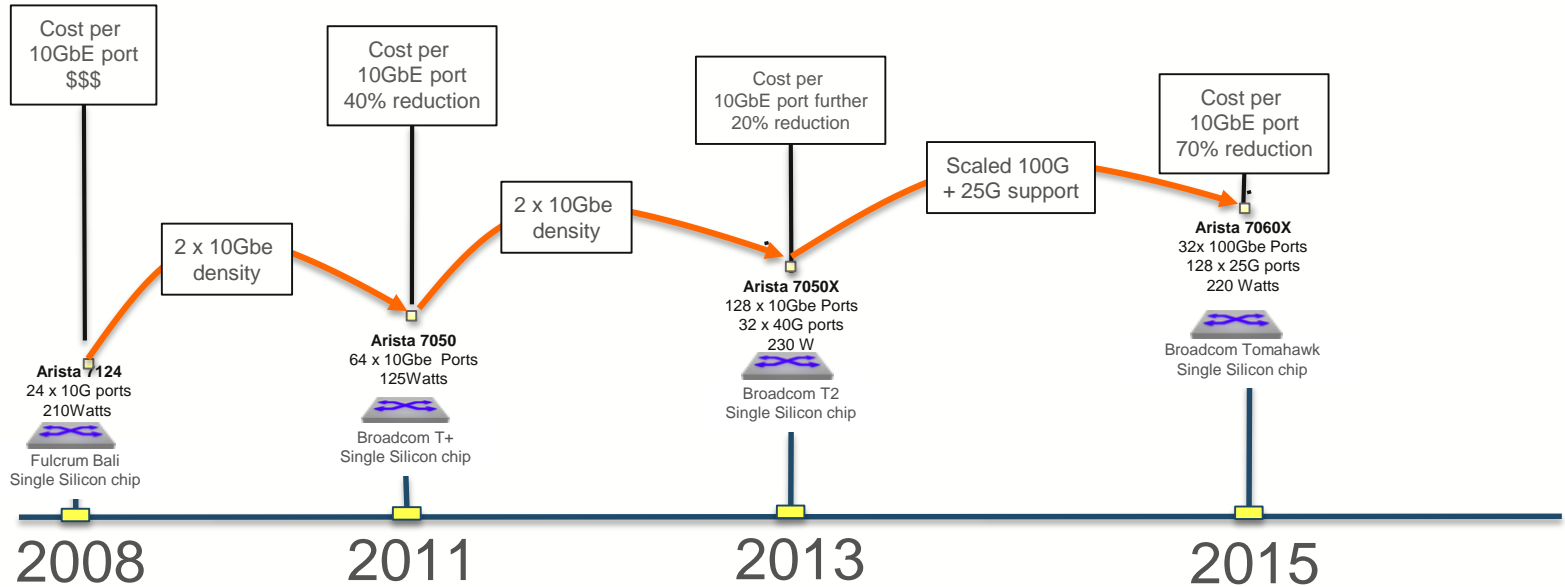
Cost per 10GbE port $$$

2 x 10Gbe density

Arista 7124
24 x 10G ports
210Watts

Fulcrum Bali
Single Silicon chip

Cost per 10GbE port 40% reduction

Arista 7050
64 x 10Gbe Ports
125Watts

Broadcom T+
Single Silicon chip

2 x 10Gbe density

Cost per 10GbE port further 20% reduction

Arista 7050X
128 x 10Gbe Ports
32 x 40G ports
230 W

Broadcom T2
Single Silicon chip

Scaled 100G + 25G support

Cost per 10GbE port 70% reduction

Arista 7060X
32x 100Gbe Ports
128 x 25G ports
220 Watts

Broadcom Tomahawk
Single Silicon chip

2008

2011

2013

2015